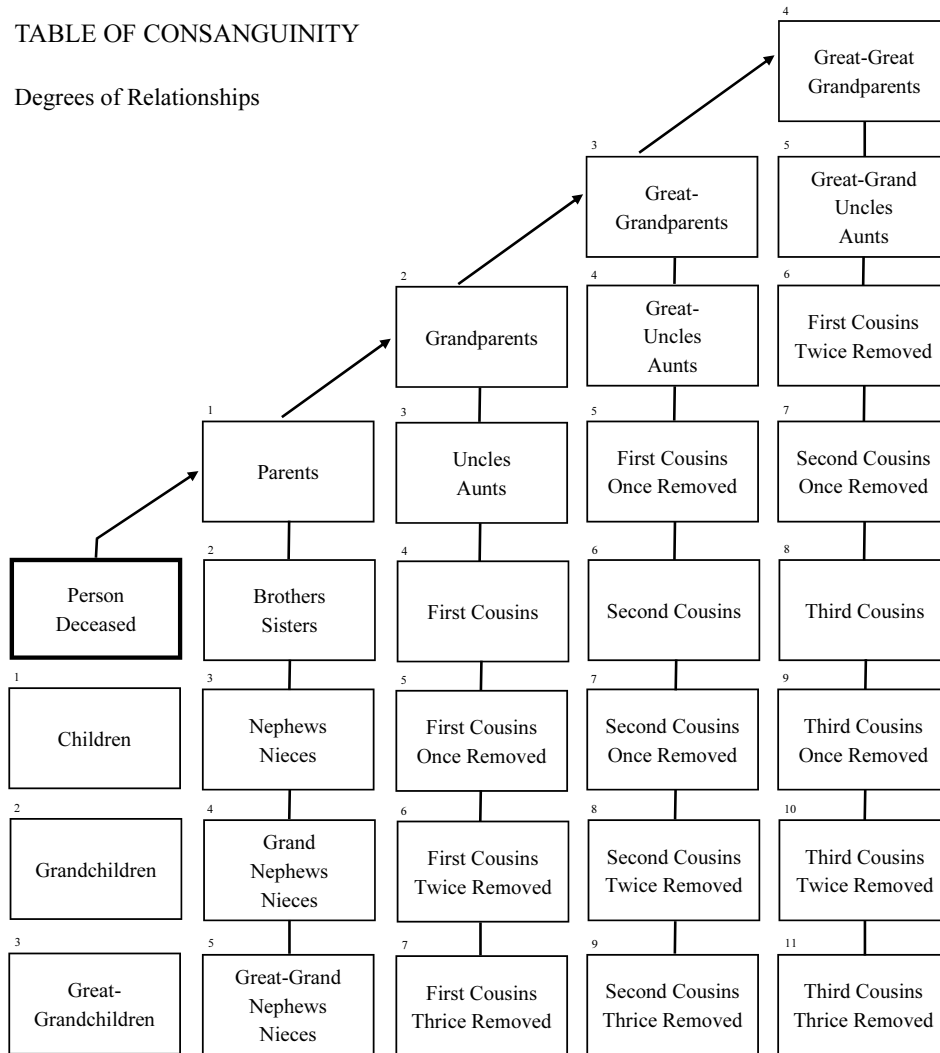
TABLE OF CONSANGUINITY

Degrees of Relationships

4
Great-Great Grandparents

3
Great-Grandparents

5
Great-Grand Uncles Aunts

2
Grandparents

4
Great-Uncles Aunts

6
First Cousins Twice Removed

1
Parents

3
Uncles Aunts

5
First Cousins Once Removed

7
Second Cousins Once Removed

Person Deceased

2
Brothers Sisters

4
First Cousins

6
Second Cousins

8
Third Cousins

1
Children

3
Nephews Nieces

5
First Cousins Once Removed

7
Second Cousins Once Removed

9
Third Cousins Once Removed

2
Grandchildren

4
Grand Nephews Nieces

6
First Cousins Twice Removed

8
Second Cousins Twice Removed

10
Third Cousins Twice Removed

3
Great-Grandchildren

5
Great-Grand Nephews Nieces

7
First Cousins Thrice Removed

9
Second Cousins Thrice Removed

11
Third Cousins Thrice Removed